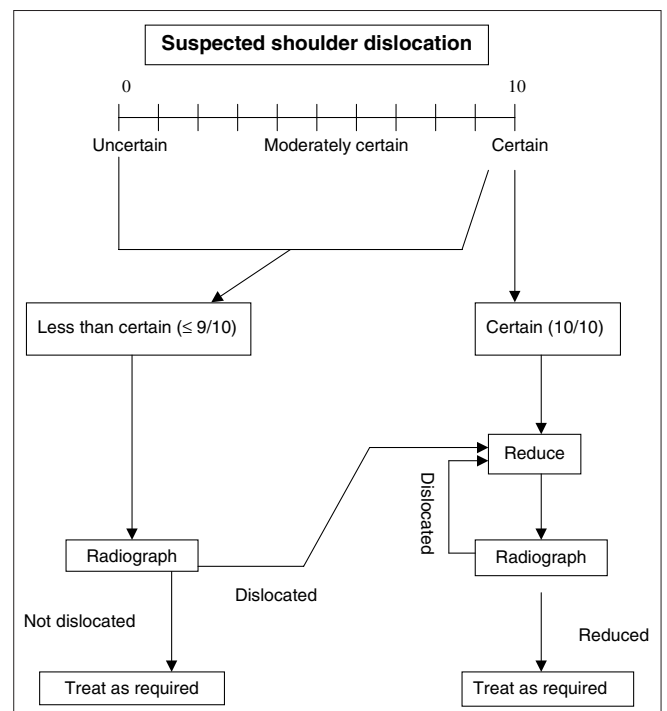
**Suspected shoulder dislocation**

0

10

Uncertain

Moderately certain

Certain

Less than certain (≤ 9/10)

Certain (10/10)

Reduce

Dislocated

Radiograph

Radiograph

Dislocated

Not dislocated

Reduced

Treat as required

Treat as required